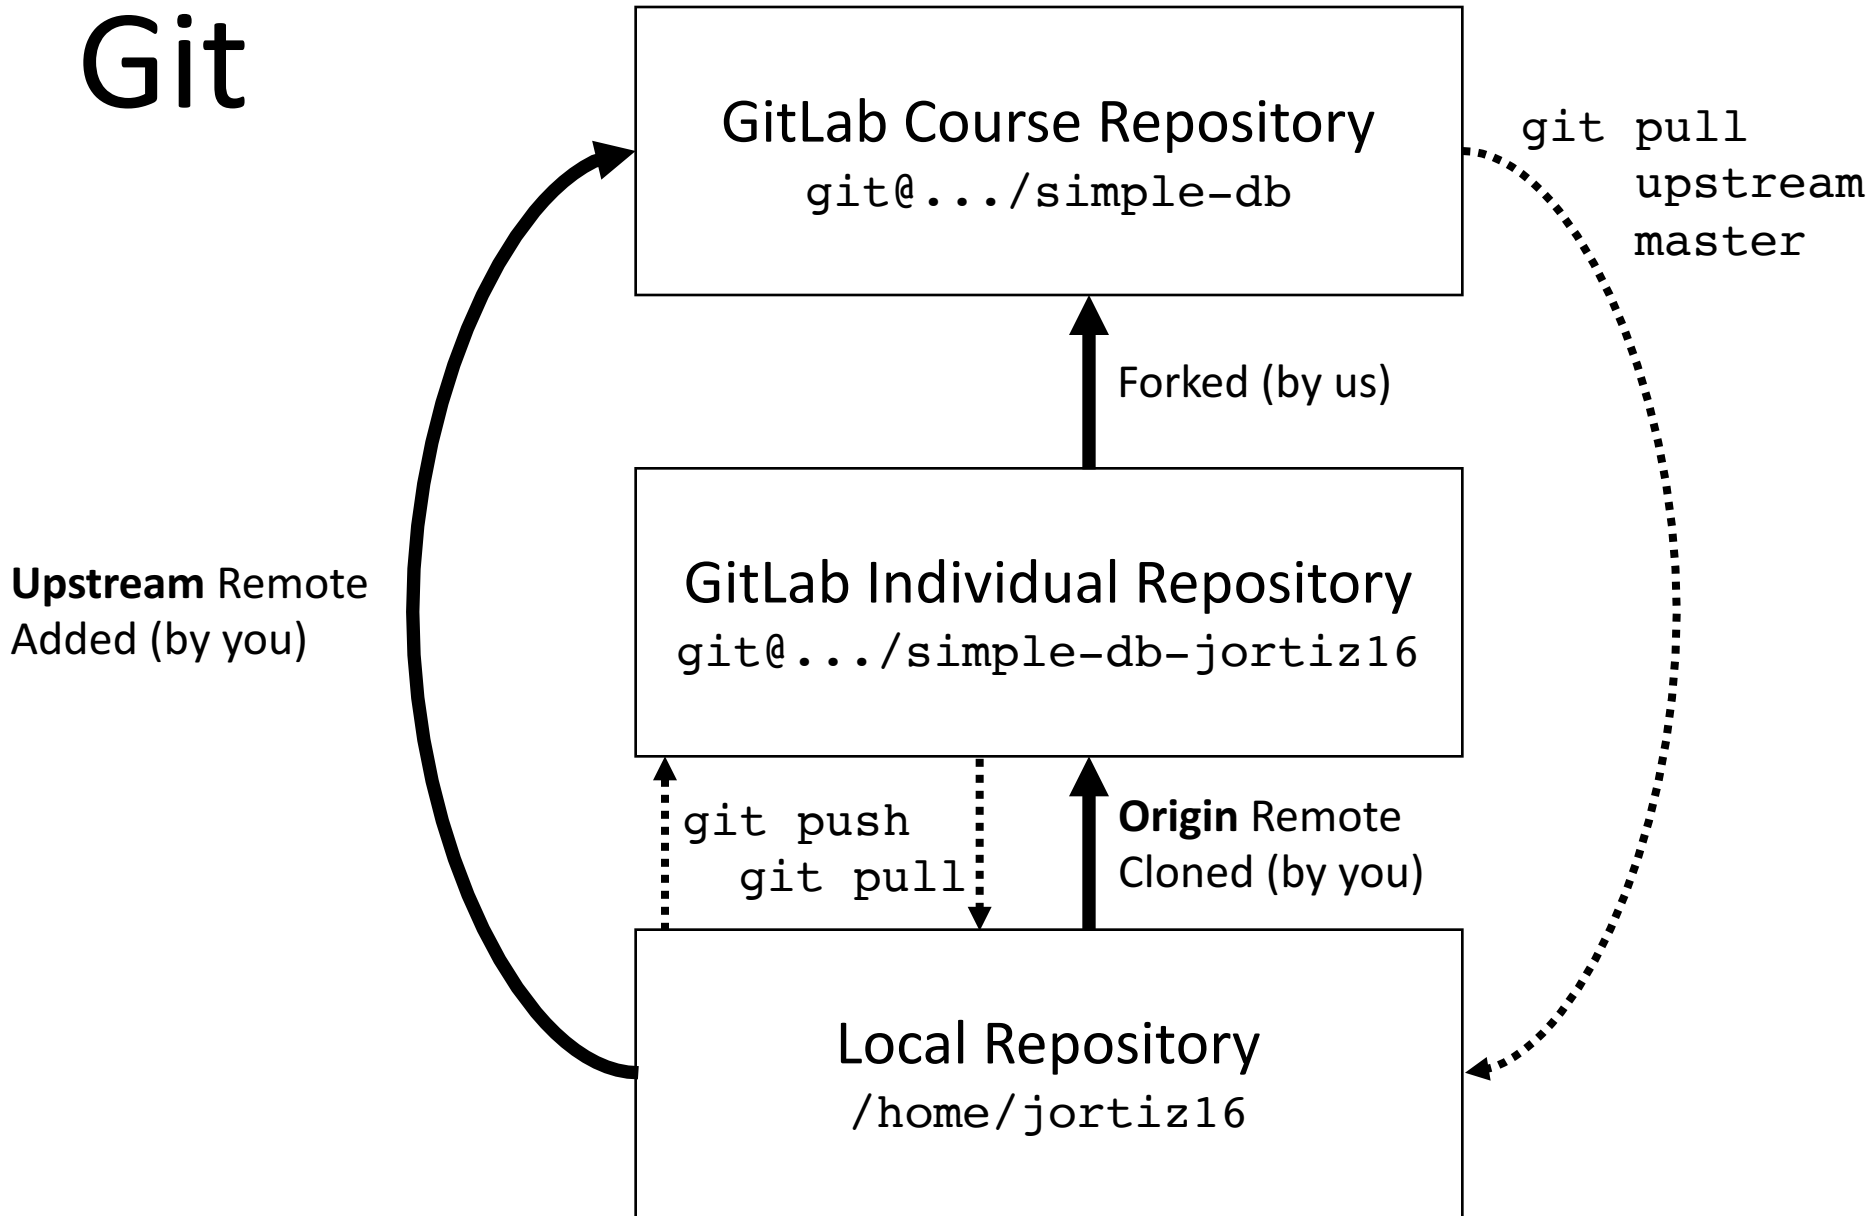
Git

GitLab Course Repository
git@.../simple-db

git pull upstream master

Forked (by us)

Upstream Remote Added (by you)

GitLab Individual Repository
git@.../simple-db-jortiz16

git push
git pull

Origin Remote Cloned (by you)

Local Repository
/home/jortiz16